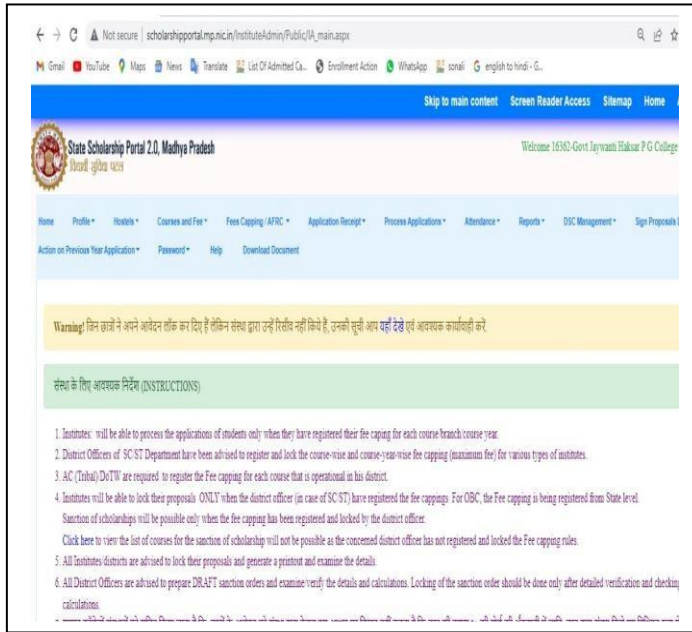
Not secure | scholarshipportal.mp.nic.in/InstituteAdmin/Public/IA_main.aspx

Gmail YouTube Maps News Translate List Of Admitted Ca... Enrollment Action WhatsApp sonali english to hindi - G...

Skip to main content Screen Reader Access Sitemap Home

State Scholarship Portal 2.0, Madhya Pradesh
स्कॉलरशिप पोर्टल

Welcome 16362-Govt Jaywanti Haksar P G College

Home Profile ▾ Hostels ▾ Courses and Fee ▾ Fees Capping / AFRC ▾ Application Receipt ▾ Process Applications ▾ Attendance ▾ Reports ▾ DSC Management ▾ Sign Proposals
Action on Previous Year Application ▾ Password ▾ Help Download Document

Warning! जिन छात्रों ने अपने आवेदन लॉक कर दिए हैं लेकिन संस्था द्वारा उन्हें रिसीव नहीं किये हैं, उनकी सूची आप यहाँ देखे एवं आवश्यक कार्यवाही करें

संस्था के लिए आवश्यक निर्देश (INSTRUCTIONS)

1. Institutes: will be able to process the applications of students only when they have registered their fee caping for each course/branch/course year.
2. District Officers of SC/ST Department have been advised to register and lock the course-wise and course-year-wise fee capping (maximum fee) for various types of institutes.
3. AC (Tribal) DoTW are required to register the Fee capping for each course that is operational in his district.
4. Institutes will be able to lock their proposals ONLY when the district officer (in case of SC/ST) have registered the fee cappings. For OBC, the Fee capping is being registered from State level.
Sanction of scholarships will be possible only when the fee capping has been registered and locked by the district officer.
Click here to view the list of courses for the sanction of scholarship will not be possible as the concerned district officer has not registered and locked the Fee capping rules.
5. All Institutes/districts are advised to lock their proposals and generate a printout and examine the details.
6. All District Officers are advised to prepare DRAFT sanction orders and examine/verify the details and calculations. Locking of the sanction order should be done only after detailed verification and checking calculations.
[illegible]